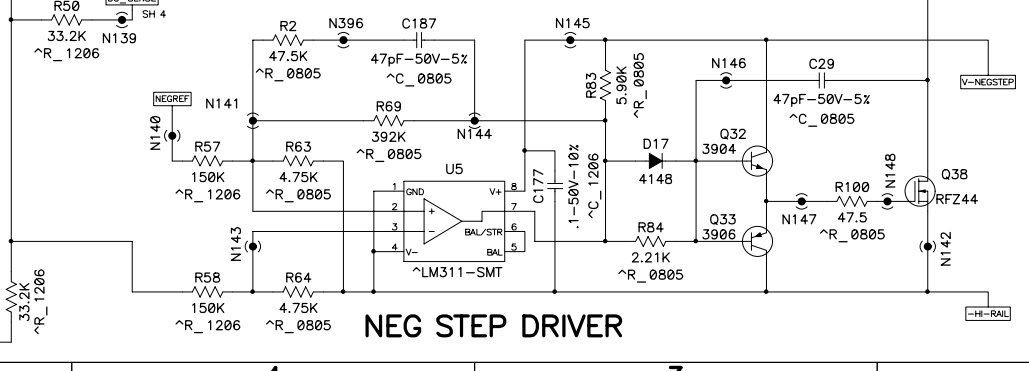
R50
33.2K
^R_1206
N139
SH 4
R2
47.5K
^R_0805
N396
C187
47pF-50V-5%
^C_0805
N145
R83
5.90K
^R_0805
N146
C29
47pF-50V-5%
^C_0805
V-NEGSTEP
NEGREF
N141
N140
R69
392K
^R_0805
N144
R57
150K
^R_1206
R63
4.75K
^R_0805
U5
1 GND
2 +
3 −
4 V−
V+ 8
7
BAL/STR 6
BAL 5
^LM311-SMT
C177
.1-50V-10%
^C_1206
D17
4148
Q32
3904
Q33
3906
R84
2.21K
^R_0805
N148
Q38
RFZ44
R100
47.5
^R_0805
N147
N142
N143
33.2K
^R_1206
R58
150K
^R_1206
R64
4.75K
^R_0805
NEG STEP DRIVER
-HI-RAIL
4
3